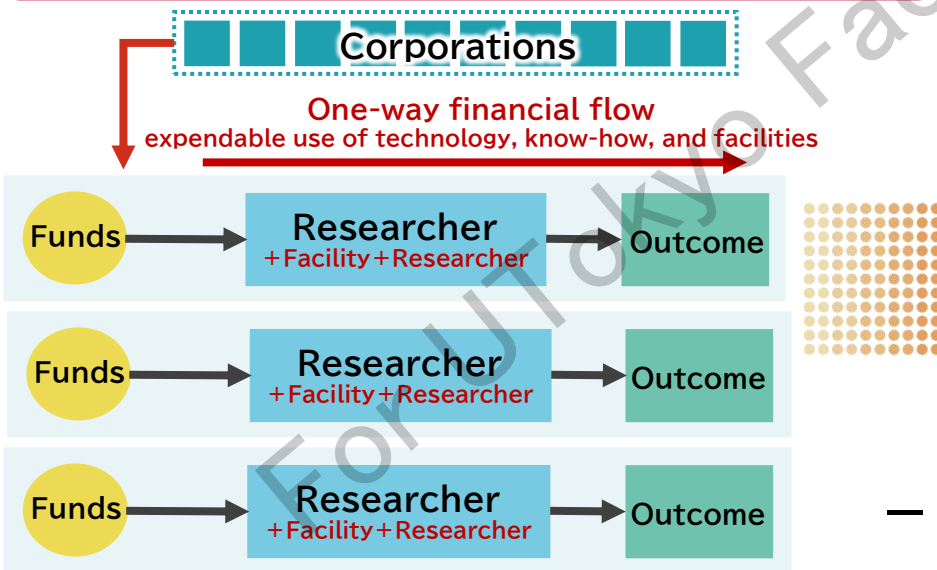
Corporations

One-way financial flow
expendable use of technology, know-how, and facilities

Funds
Researcher
+Facility+Researcher
Outcome

Funds
Researcher
+Facility+Researcher
Outcome

Funds
Researcher
+Facility+Researcher
Outcome

For UTokyo Fa